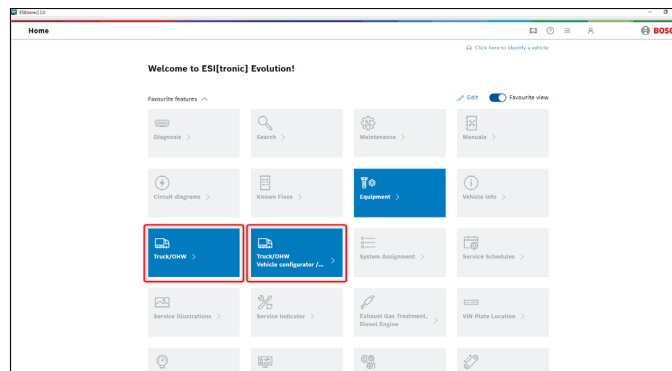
ESI[tronic] 2.0

Home

BOSC

Click here to identify a vehicle

Welcome to ESI[tronic] Evolution!

Favourite features

Edit

Favourite view

Diagnosis >

Search >

Maintenance >

Manuals >

Circuit diagrams >

Known Fixes >

Equipment >

Vehicle info >

Truck/OHW >

Truck/OHW
Vehicle configurator /... >

System Assignment >

Service Schedules >

Service Illustrations >

Service Indicator >

Exhaust Gas Treatment, Diesel Engine >

VIN Plate Location >